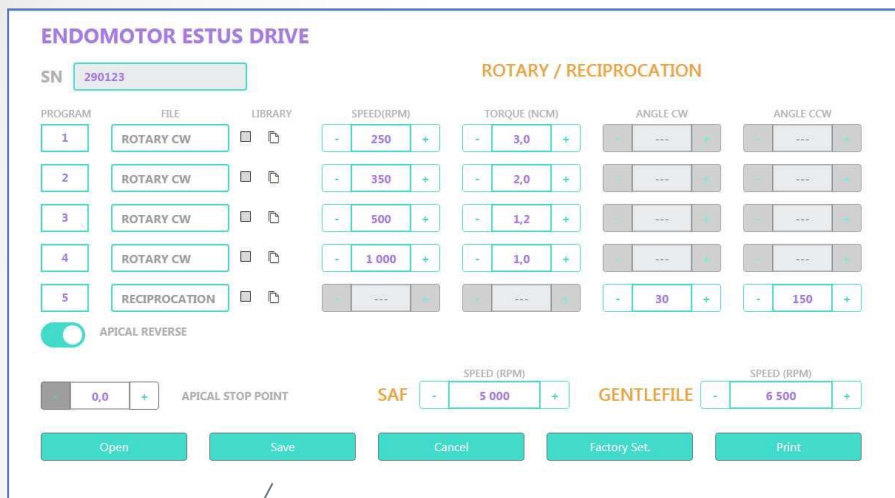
ENDOMOTOR ESTUS DRIVE

SN 290123

ROTARY / RECIPROCATION

| PROGRAM | FILE | LIBRARY | SPEED(RPM) | TORQUE (NCM) | ANGLE CW | ANGLE CCW |
|---|---|---|---|---|---|---|
| 1 | ROTARY CW | | - 250 + | - 3,0 + | --- | --- |
| 2 | ROTARY CW | | - 350 + | - 2,0 + | --- | --- |
| 3 | ROTARY CW | | - 500 + | - 1,2 + | --- | --- |
| 4 | ROTARY CW | | - 1 000 + | - 1,0 + | --- | --- |
| 5 | RECIPROCATION | | --- | --- | - 30 + | - 150 + |

APICAL REVERSE

- 0,0 + APICAL STOP POINT

SPEED (RPM)
SAF - 5 000 +

SPEED (RPM)
GENTLEFILE - 6 500 +

Open Save Cancel Factory Set. Print